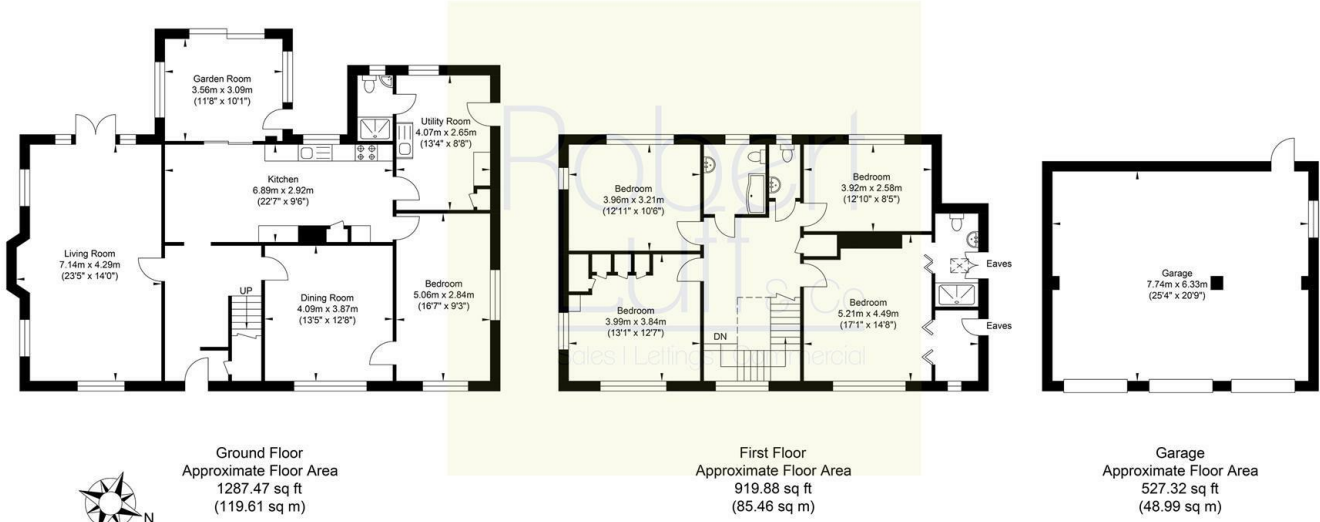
Garden Room
3.56m x 3.09m
(11'8" x 10'1")

Utility Room
4.07m x 2.65m
(13'4" x 8'8")

Kitchen
6.89m x 2.92m
(22'7" x 9'6")

Living Room
7.14m x 4.29m
(23'5" x 14'0")

UP

Dining Room
4.09m x 3.87m
(13'5" x 12'8")

Bedroom
5.06m x 2.84m
(16'7" x 9'3")

Bedroom
3.96m x 3.21m
(12'11" x 10'6")

Bedroom
3.92m x 2.58m
(12'10" x 8'5")

Eaves

Bedroom
3.99m x 3.84m
(13'1" x 12'7")

DN

Bedroom
5.21m x 4.49m
(17'1" x 14'8")

Eaves

Garage
7.74m x 6.33m
(25'4" x 20'9")

Robert Luff & Co
Sales | Lettings | Commercial

Ground Floor
Approximate Floor Area
1287.47 sq ft
(119.61 sq m)

First Floor
Approximate Floor Area
919.88 sq ft
(85.46 sq m)

Garage
Approximate Floor Area
527.32 sq ft
(48.99 sq m)

N